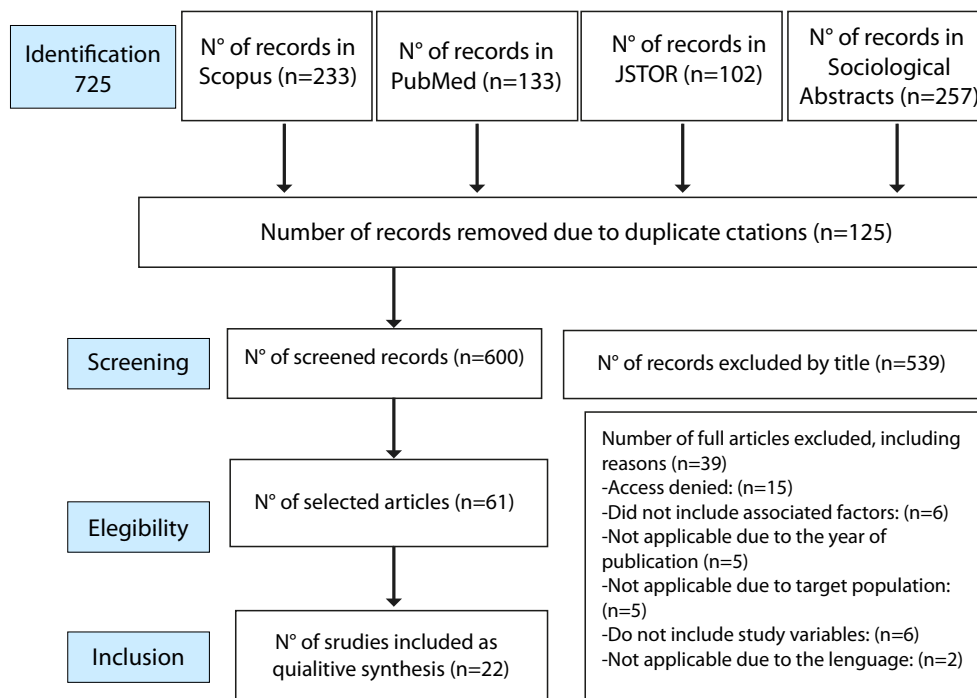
Identification 725

N° of records in Scopus (n=233)

N° of records in PubMed (n=133)

N° of records in JSTOR (n=102)

N° of records in Sociological Abstracts (n=257)

Number of records removed due to duplicate ctations (n=125)

Screening

N° of screened records (n=600)

N° of records excluded by title (n=539)

Elegibility

N° of selected articles (n=61)

Number of full articles excluded, including reasons (n=39)
-Access denied: (n=15)
-Did not include associated factors: (n=6)
-Not applicable due to the year of publication (n=5)
-Not applicable due to target population: (n=5)
-Do not include study variables: (n=6)
-Not applicable due to the lenguage: (n=2)

Inclusion

N° of srudies included as qualitive synthesis (n=22)